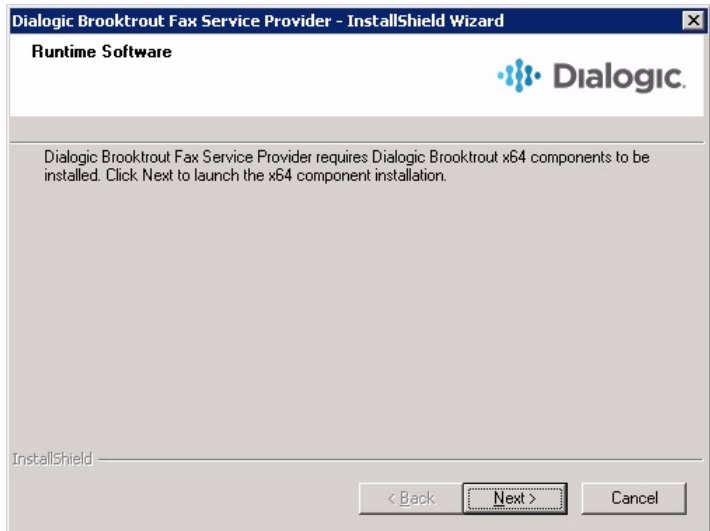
Dialogic Brooktrout Fax Service Provider - InstallShield Wizard

Runtime Software

Dialogic.

Dialogic Brooktrout Fax Service Provider requires Dialogic Brooktrout x64 components to be installed. Click Next to launch the x64 component installation.

InstallShield

< Back | Next > | Cancel